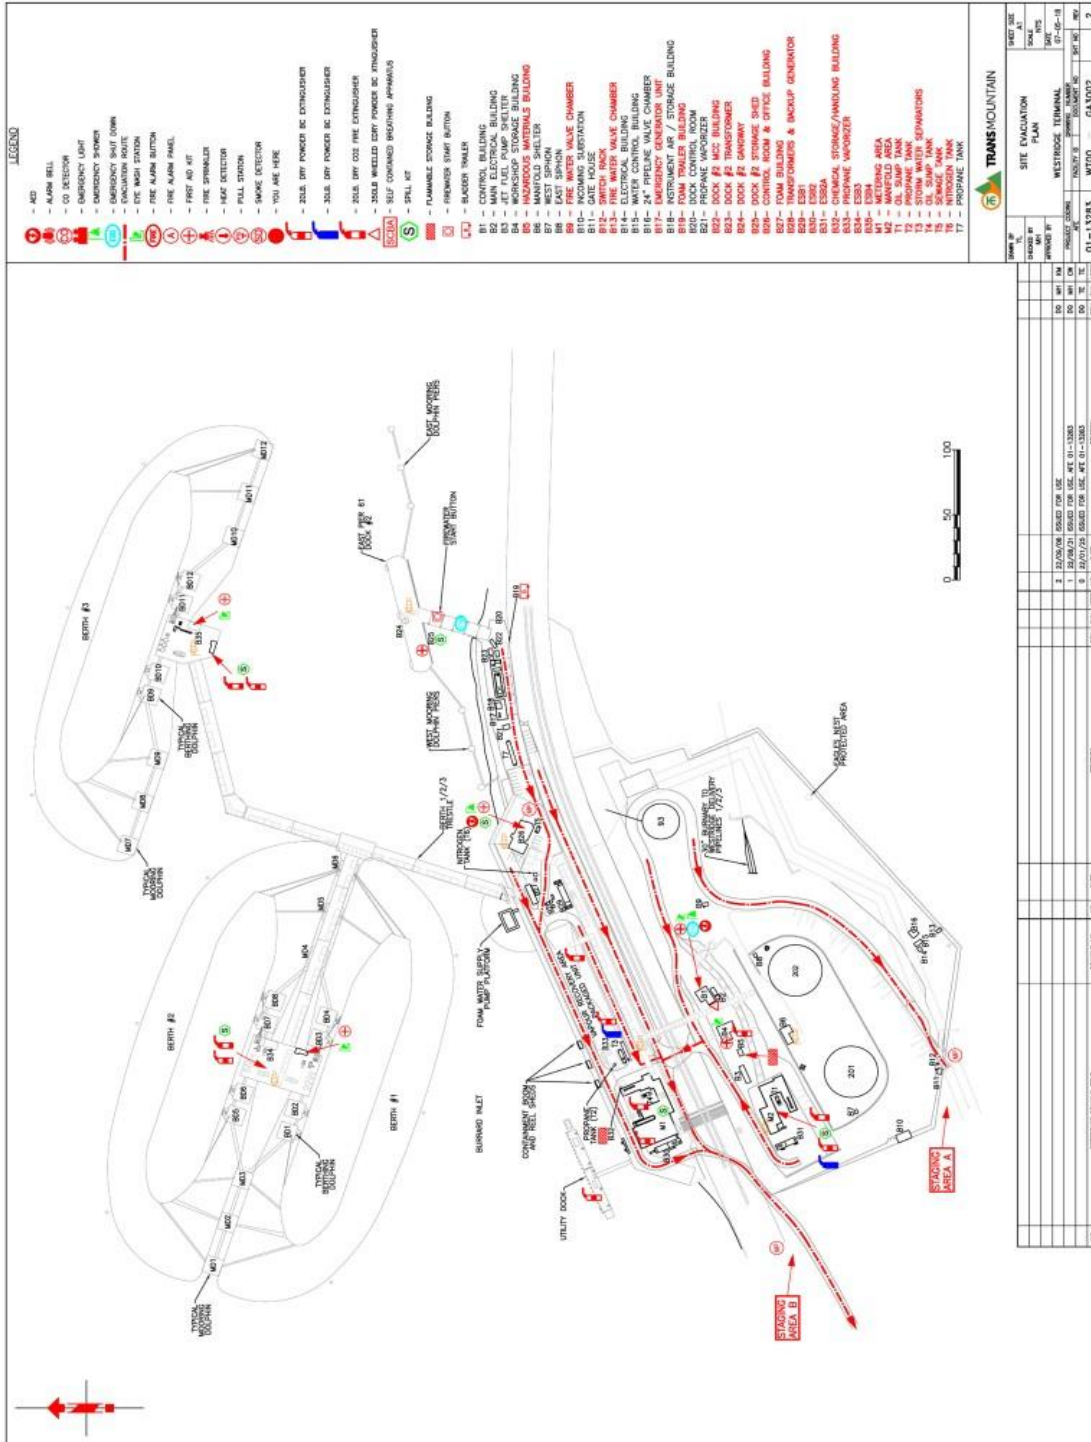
LEGEND

- AED
- ALARM BELL
- CO DETECTOR
- EMERGENCY LIGHT
- EMERGENCY SHOWER
- EMERGENCY SHUT DOWN
- EVACUATION ROUTE
- EYE WASH STATION
- FIRE ALARM BUTTON
- FIRE ALARM PANEL
- FIRST AID KIT
- FIRE SPRINKLER
- HEAT DETECTOR
- PULL STATION
- SMOKE DETECTOR
- YOU ARE HERE
- 20LB. DRY POWDER BC EXTINGUISHER
- 30LB. DRY POWDER BC EXTINGUISHER
- 20LB. DRY CO2 FIRE EXTINGUISHER
- 350LB WHEELED (DRY POWDER BC XTINGUISHER
SCBA - SELF CONTAINED BREATHING APPARATUS
- SPILL KIT
- FLAMMABLE STORAGE BUILDING
- FIREWATER START BUTTON
- BLADDER TRAILER

B1 - CONTROL BUILDING
B2 - MAIN ELECTRICAL BUILDING
B3 - JET FUEL PUMP SHELTER
B4 - WORKSHOP STORAGE BUILDING
B5 - HAZARDOUS MATERIALS BUILDING
B6 - MANIFOLD SHELTER
B7 - WEST SIPHON
B8 - EAST SIPHON
B9 - FIRE WATER VALVE CHAMBER
B10 - INCOMING SUBSTATION
B11 - GATE HOUSE
B12 - SWITCH RACK
B13 - FIRE WATER VALVE CHAMBER
B14 - ELECTRICAL BUILDING
B15 - WATER CONTROL BUILDING
B16 - 24" PIPELINE VALVE CHAMBER
B17 - EMERGENCY GENERATOR UNIT
B18 - INSTRUMENT AIR / STORAGE BUILDING
B19 - FOAM TRAILER BUILDING
B20 - DOCK CONTROL ROOM
B21 - PROPANE VAPORIZER
B22 - DOCK #2 MCC BUILDING
B23 - DOCK #2 TRANSFORMER
B24 - DOCK #2 GANGWAY
B25 - DOCK #2 STORAGE SHED
B26 - CONTROL ROOM & OFFICE BUILDING
B27 - FOAM BUILDING
B28 - TRANSFORMERS & BACKUP GENERATOR
B29 - ESB1
B30 - ESB2
B31 - ESB2A
B32 - CHEMICAL STORAGE/HANDLING BUILDING
B33 - PROPANE VAPORIZER
B34 - ESB3
B35 - ESB4
M1 - METERING AREA
M2 - MANIFOLD AREA
T1 - OIL SUMP TANK
T2 - PROPANE TANK
T3 - STORM WATER SEPARATORS
T4 - OIL SUMP TANK
T5 - SPONGE TANK
T6 - NITROGEN TANK
T7 - PROPANE TANK

TRANSMOUNTAIN

SITE EVACUATION PLAN
WESTRIDGE TERMINAL

2 22/06/08 ISSUED FOR USE
1 22/06/31 ISSUED FOR USE, AFE 01-13283
0 22/01/25 ISSUED FOR USE, AFE 01-13283

01-13283 WT00 GA3002 2

BERTH #3
BERTH #2
BERTH #1
TYPICAL BERTHING DOLPHIN
TYPICAL MOORING DOLPHIN
TYPICAL BERTHING DOLPHIN
TYPICAL MOORING DOLPHIN
TYPICAL BERTHING DOLPHIN
TYPICAL MOORING DOLPHIN
MD1 MD2 MD3 MD4 MD5 MD6 MD7 MD8 MD9 MD10 MD11 MD12
BD1 BD2 BD3 BD4 BD5 BD6 BD7 BD8 BD9 BD10 BD11 BD12
B34 B35
EAST MOORING DOLPHIN PIERS
EAST PIER 61 DOCK #2
FIREWATER START BUTTON
WEST MOORING DOLPHIN PIERS
BERTH 1/2/3 TRESTLE
NITROGEN TANK (T6)
FOAM WATER SUPPLY PUMP PLATFORM
VAPOUR RECOVERY UNIT PACKAGED UNIT
CONTAINMENT BOOM AND REEL SHEDS
PROPANE TANK (T2)
BURRARD INLET
UTILITY DOCK
"VC" BURNABY TO WESTRIDGE DELIVERY PIPELINES 1/2/3
EAGLES NEST PROTECTED AREA
STAGING AREA A
STAGING AREA B
201 202 93
0 50 100